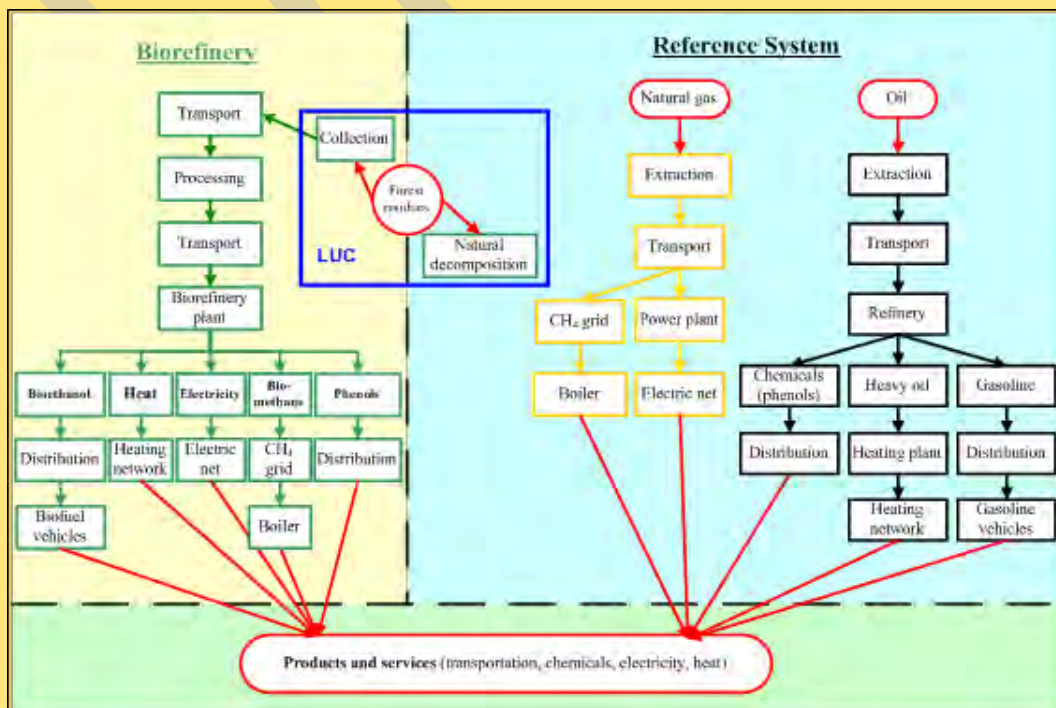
Biorefinery

Reference System

Transport

Collection

Processing

Forest residues

Transport

Natural decomposition

LUC

Biorefinery plant

Bioethanol

Heat

Electricity

Bio-methane

Phenols

Distribution

Heating network

Electric net

$CH_4$ grid

Distribution

Biofuel vehicles

Boiler

Natural gas

Extraction

Transport

$CH_4$ grid

Power plant

Boiler

Electric net

Oil

Extraction

Transport

Refinery

Chemicals (phenols)

Heavy oil

Gasoline

Distribution

Heating plant

Distribution

Heating network

Gasoline vehicles

Products and services (transportation, chemicals, electricity, heat)